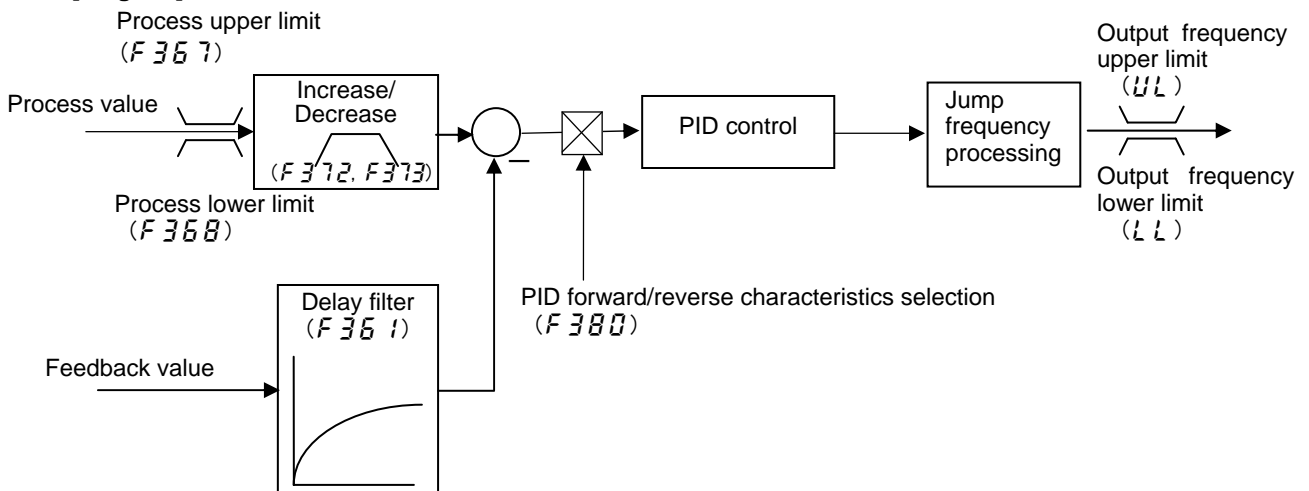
Process upper limit
(F367)

Process value

Increase/
Decrease
(F372, F373)

Process lower limit
(F368)

PID control

Jump frequency processing

Output frequency upper limit
(UL)

Output frequency lower limit
(LL)

Delay filter
(F361)

Feedback value

PID forward/reverse characteristics selection
(F380)